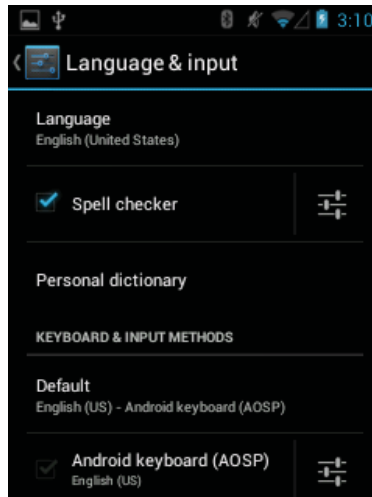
3:10

Language & input

Language
English (United States)

Spell checker

Personal dictionary

KEYBOARD & INPUT METHODS

Default
English (US) - Android keyboard (AOSP)

Android keyboard (AOSP)
English (US)